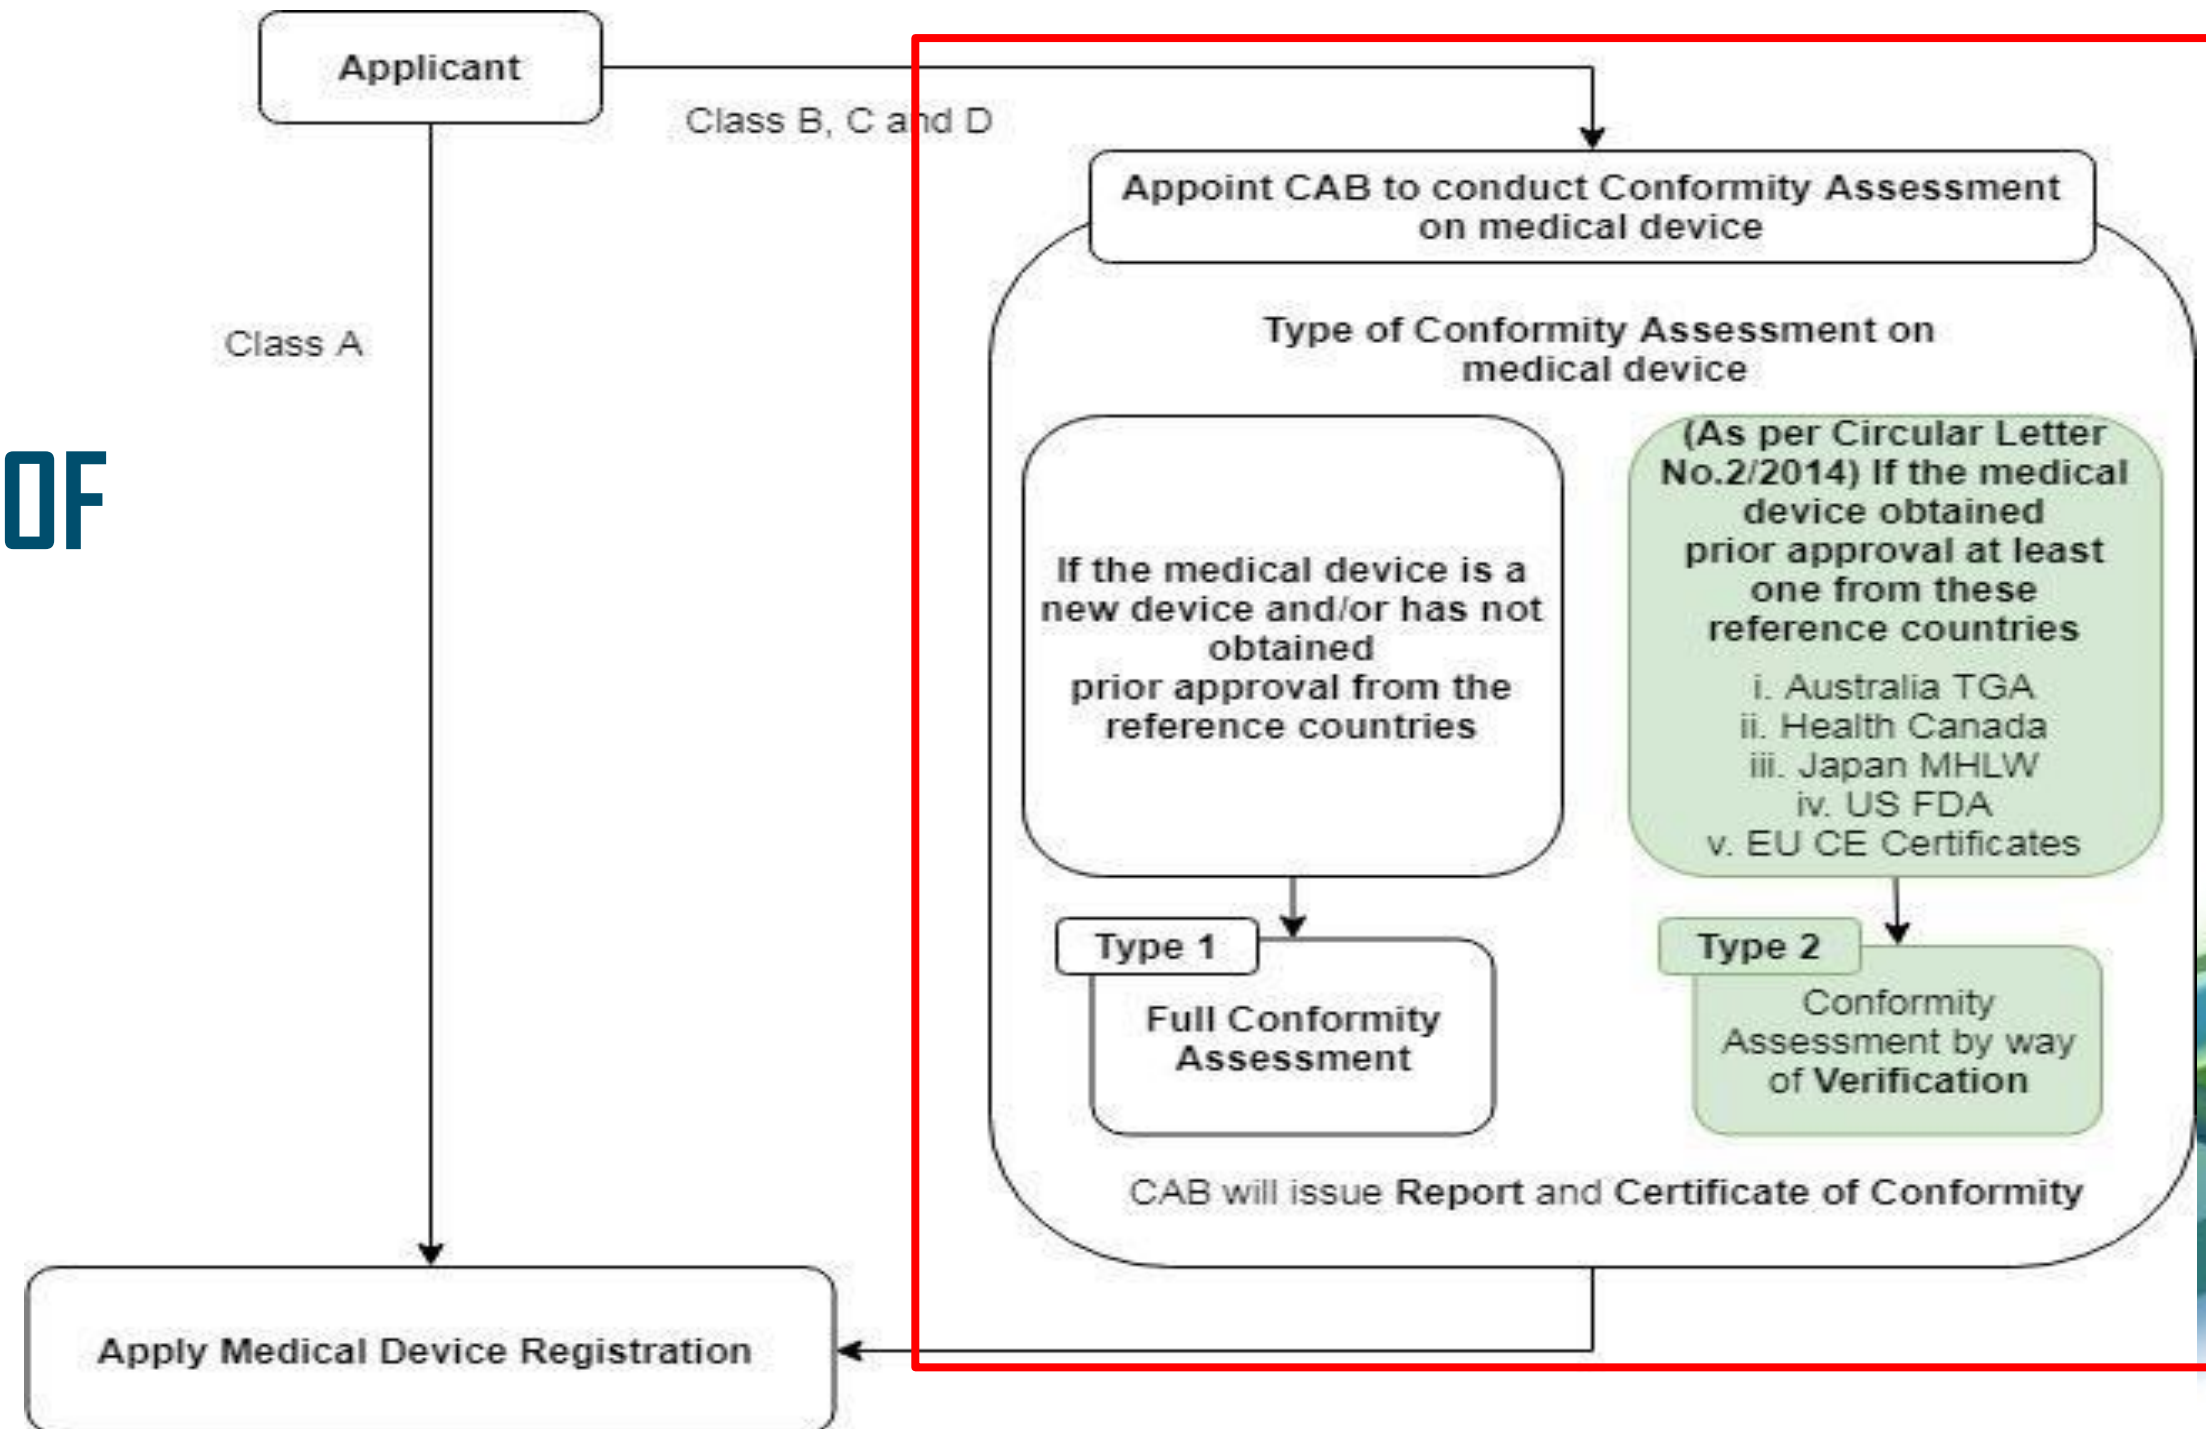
Applicant

Class B, C and D

Class A

OF

Appoint CAB to conduct Conformity Assessment on medical device

Type of Conformity Assessment on medical device

If the medical device is a new device and/or has not obtained prior approval from the reference countries

(As per Circular Letter No.2/2014) If the medical device obtained prior approval at least one from these reference countries

i. Australia TGA
ii. Health Canada
iii. Japan MHLW
iv. US FDA
v. EU CE Certificates

Type 1

Full Conformity Assessment

Type 2

Conformity Assessment by way of Verification

CAB will issue Report and Certificate of Conformity

Apply Medical Device Registration